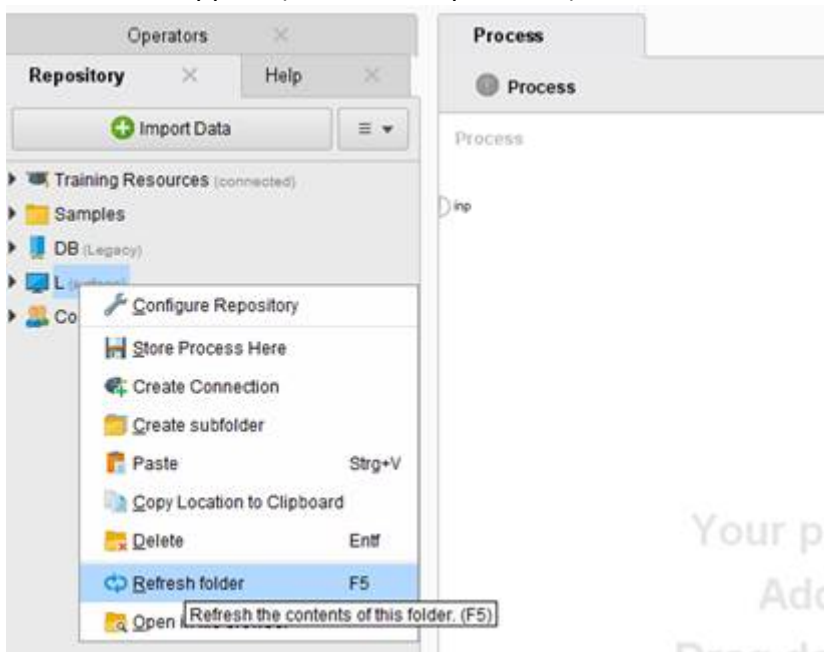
Operators

Repository

Help

Import Data

Training Resources (connected)

Samples

DB (Legacy)

L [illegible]

Co

Configure Repository

Store Process Here

Create Connection

Create subfolder

Paste Strg+V

Copy Location to Clipboard

Delete Entf

Refresh folder F5

Open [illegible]

Refresh the contents of this folder. (F5)

Process

Process

Process

inp

Your p

Ad